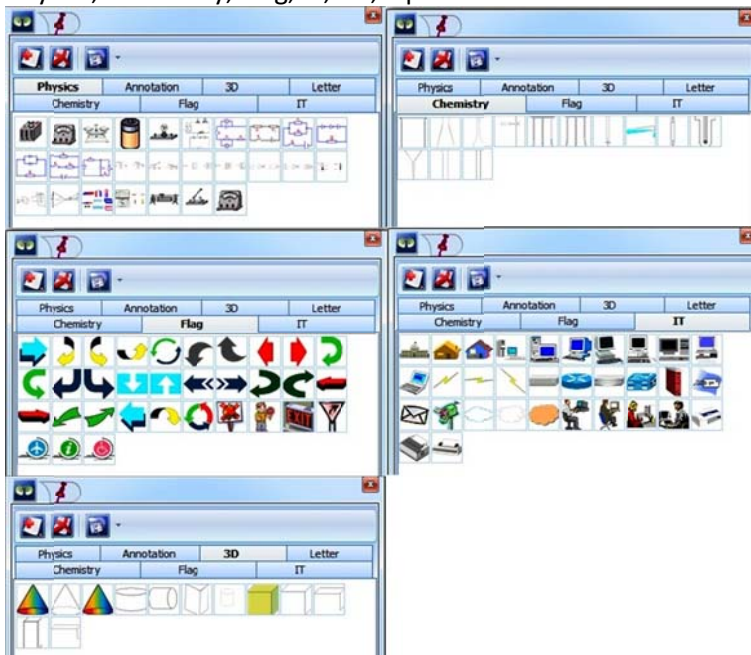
Physics Annotation 3D Letter
Chemistry Flag IT

Physics Annotation 3D Letter
Chemistry Flag IT

Physics Annotation 3D Letter
Chemistry Flag IT

Physics Annotation 3D Letter
Chemistry Flag IT

Physics Annotation 3D Letter
Chemistry Flag IT